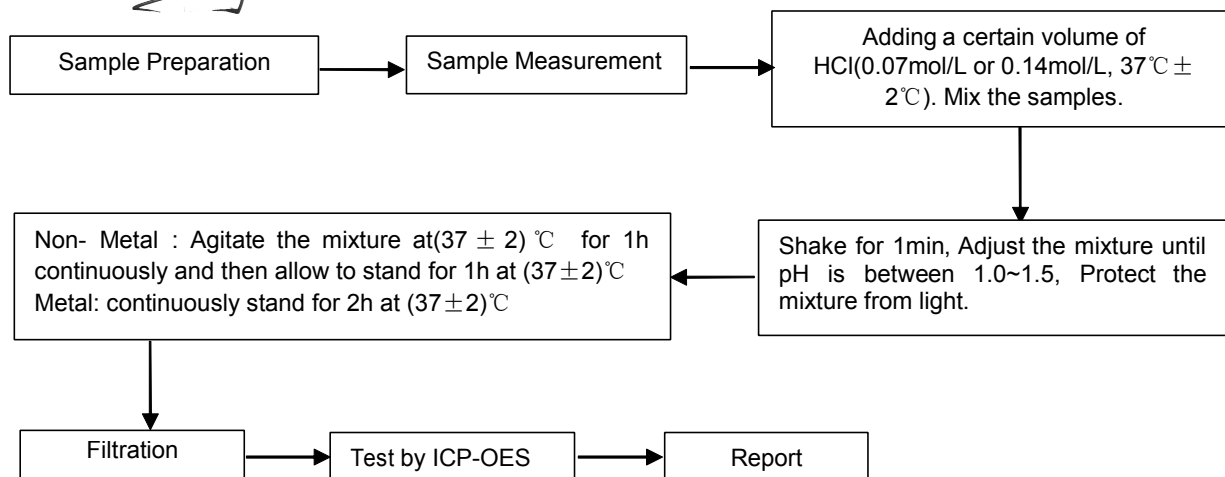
Sample Preparation

Sample Measurement

Adding a certain volume of HCl(0.07mol/L or 0.14mol/L, 37℃ ± 2℃). Mix the samples.

Shake for 1min, Adjust the mixture until pH is between 1.0~1.5, Protect the mixture from light.

Non- Metal : Agitate the mixture at(37 ± 2) ℃ for 1h continuously and then allow to stand for 1h at (37±2)℃
Metal: continuously stand for 2h at (37±2)℃

Filtration

Test by ICP-OES

Report